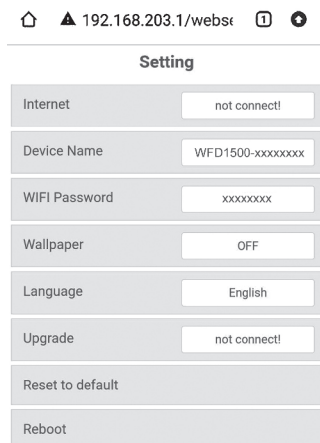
192.168.203.1/webs

1

Setting

| | |
|---|---|
| Internet | not connect! |
| Device Name | WFD1500-xxxxxxxx |
| WIFI Password | xxxxxxxx |
| Wallpaper | OFF |
| Language | English |
| Upgrade | not connect! |
| Reset to default | |
| Reboot | |